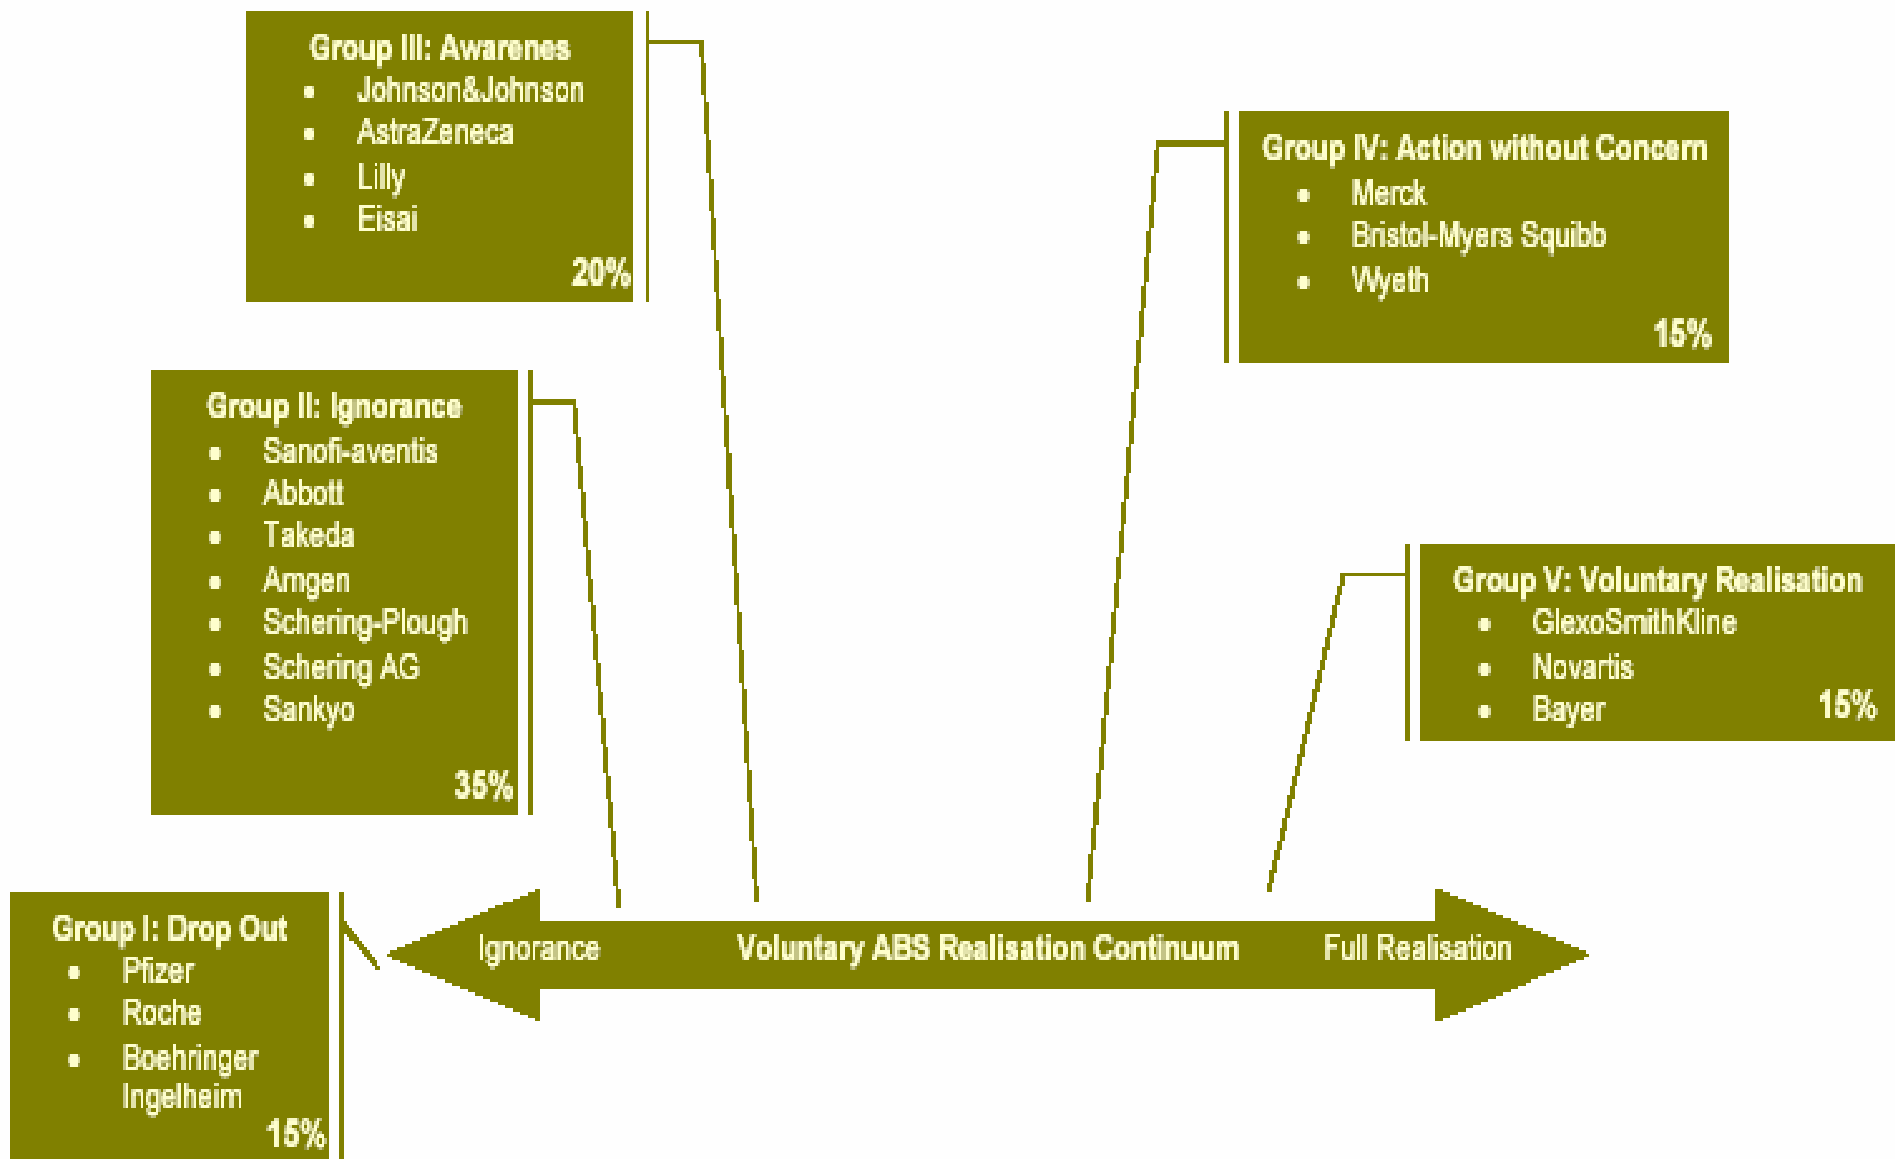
Group III: Awarenes
- Johnson&Johnson
- AstraZeneca
- Lilly
- Eisai

20%

Group IV: Action without Concern
- Merck
- Bristol-Myers Squibb
- Wyeth

15%

Group II: Ignorance
- Sanofi-aventis
- Abbott
- Takeda
- Amgen
- Schering-Plough
- Schering AG
- Sankyo

35%

Group V: Voluntary Realisation
- GlexoSmithKline
- Novartis
- Bayer

15%

Group I: Drop Out
- Pfizer
- Roche
- Boehringer Ingelheim

15%

Ignorance Voluntary ABS Realisation Continuum Full Realisation